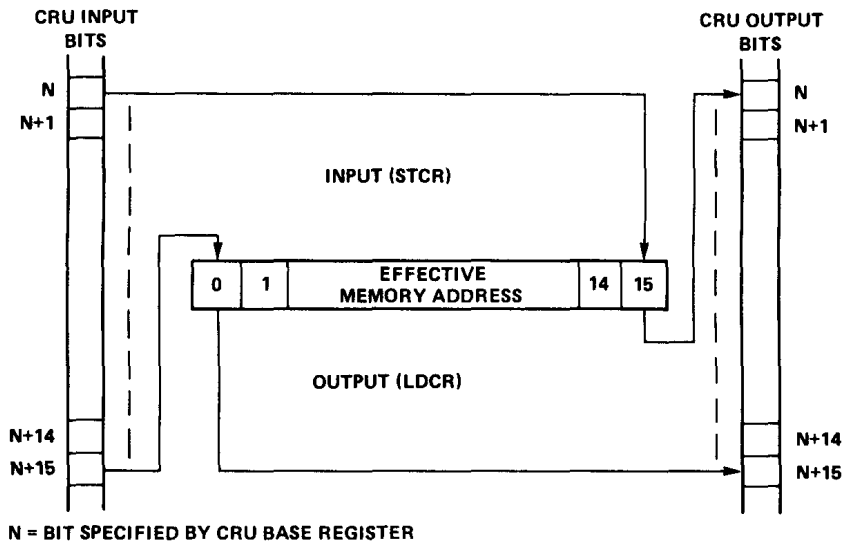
CRU INPUT BITS

CRU OUTPUT BITS

N
N+1

N
N+1

INPUT (STCR)

| 0 | 1 | EFFECTIVE MEMORY ADDRESS | 14 | 15 |
|---|---|---|---|---|

OUTPUT (LDCR)

N+14
N+15

N+14
N+15

N = BIT SPECIFIED BY CRU BASE REGISTER